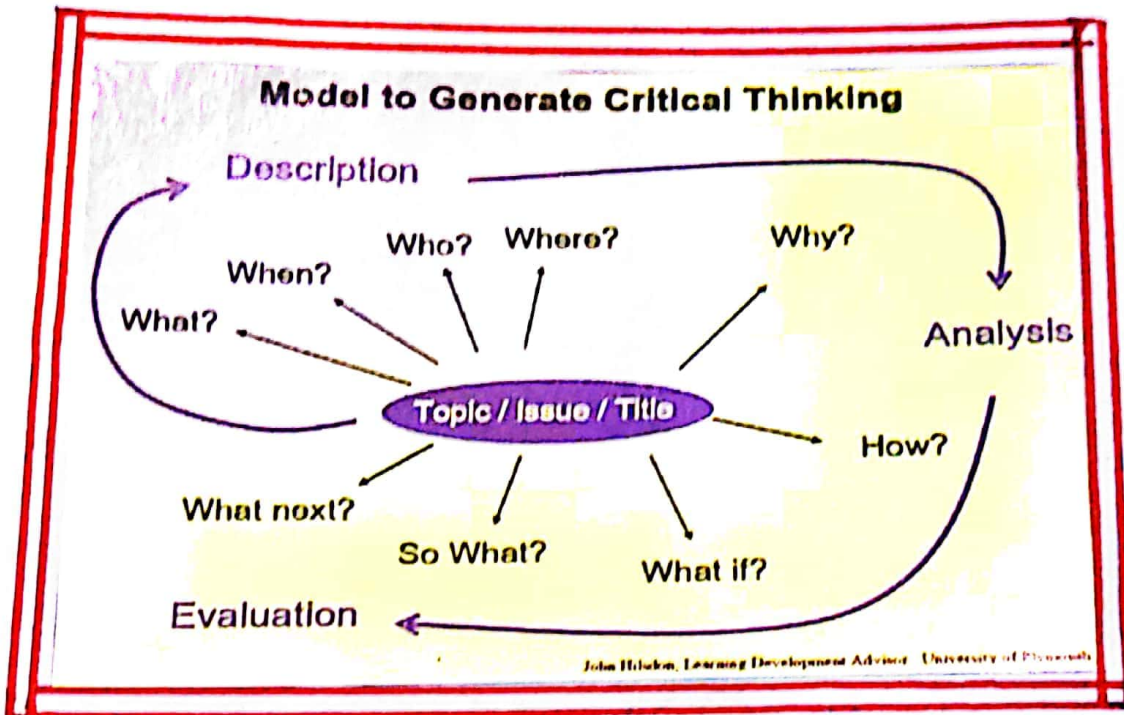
Model to Generate Critical Thinking

Description

Who?

Where?

Why?

When?

What?

Analysis

Topic / Issue / Title

How?

What next?

So What?

What if?

Evaluation

John Hilsdon, Learning Development Advisor, University of Plymouth